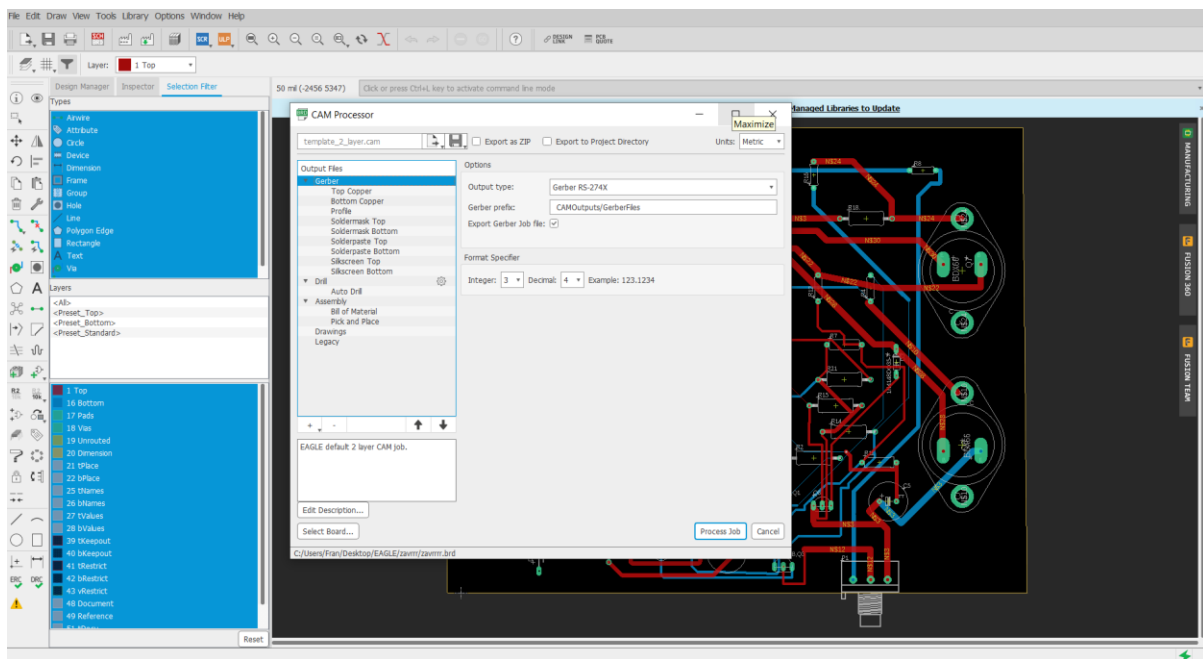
File Edit Draw View Tools Library Options Window Help

SCR ULP DESIGN LINK PCB QUOTE

Layer: 1 Top

Design Manager Inspector Selection Filter

Types

Airwire
Attribute
Circle
Device
Dimension
Frame
Group
Hole
Line
Polygon Edge
Rectangle
Text
Via

Layers

<All>
<Preset_Top>
<Preset_Bottom>
<Preset_Standard>

1 Top
16 Bottom
17 Pads
18 Vias
19 Unrouted
20 Dimension
21 tPlace
22 bPlace
25 tNames
26 bNames
27 tValues
28 bValues
39 tKeepout
40 bKeepout
41 tRestrict
42 bRestrict
43 vRestrict
48 Document
49 Reference

Reset

50 mil (-2456 5347) Click or press Ctrl+L key to activate command line mode

Managed Libraries to Update

CAM Processor

Maximize

template_2_layer.cam Export as ZIP Export to Project Directory Units: Metric

Output Files
Gerber
Top Copper
Bottom Copper
Profile
Soldermask Top
Soldermask Bottom
Solderpaste Top
Solderpaste Bottom
Silkscreen Top
Silkscreen Bottom
Drill
Auto Drill
Assembly
Bill of Material
Pick and Place
Drawings
Legacy

Options

Output type: Gerber RS-274X
Gerber prefix: CAMOutputs/GerberFiles
Export Gerber Job file:

Format Specifier

Integer: 3 Decimal: 4 Example: 123.1234

EAGLE default 2 layer CAM job.

Edit Description...

Select Board...

Process Job Cancel

C:/Users/Fran/Desktop/EAGLE/zavrrr/zavrrr.brd

MANUFACTURING
FUSION 360
FUSION TEAM